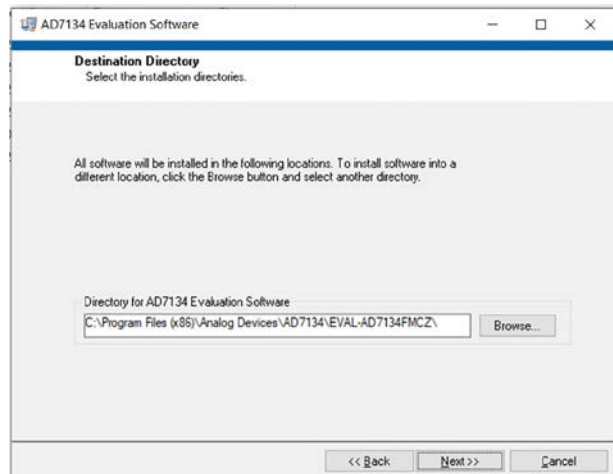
AD7134 Evaluation Software

Destination Directory
Select the installation directories.

All software will be installed in the following locations. To install software into a different location, click the Browse button and select another directory.

Directory for AD7134 Evaluation Software

C:\Program Files (x86)\Analog Devices\AD7134\EVAL-AD7134FMCZ\

Browse...

<< Back

Next>>

Cancel